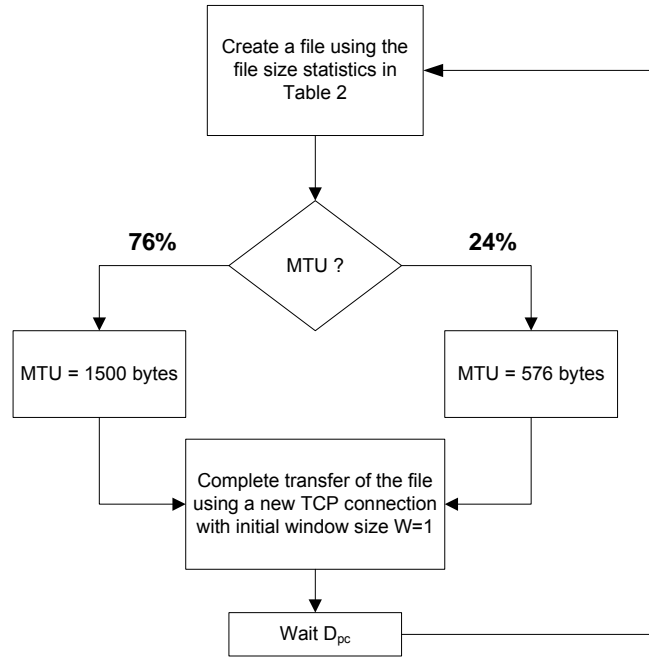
Create a file using the file size statistics in Table 2

76%

MTU ?

24%

MTU = 1500 bytes

MTU = 576 bytes

Complete transfer of the file using a new TCP connection with initial window size W=1

Wait $D_{pc}$